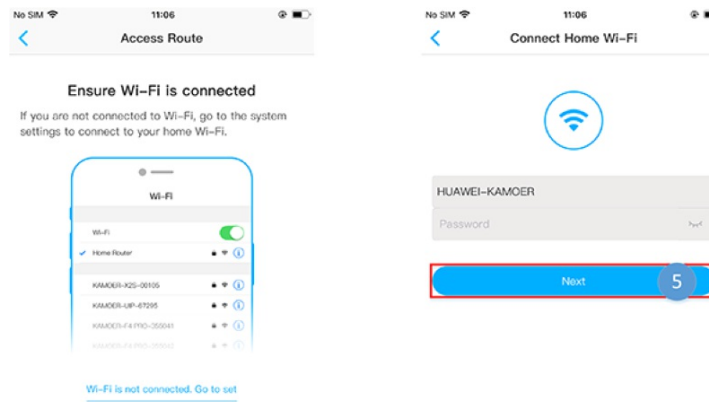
No SIM 11:06

Access Route

Ensure Wi-Fi is connected

If you are not connected to Wi-Fi, go to the system settings to connect to your home Wi-Fi.

Wi-Fi

Wi-Fi

Home Router

KAMOER-X2S-00105

KAMOER-UIP-67295

KAMOER-F4 PRO-355041

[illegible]

Wi-Fi is not connected. Go to set

No SIM 11:06

Connect Home Wi-Fi

HUAWEI-KAMOER

Password

Next

5